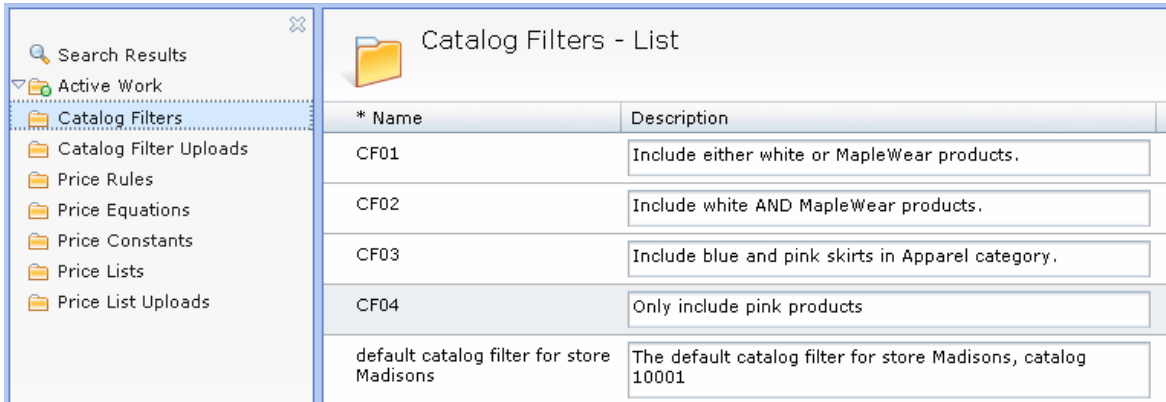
Search Results
Active Work
Catalog Filters
Catalog Filter Uploads
Price Rules
Price Equations
Price Constants
Price Lists
Price List Uploads

Catalog Filters - List

| * Name | Description |
|---|---|
| CF01 | Include either white or MapleWear products. |
| CF02 | Include white AND MapleWear products. |
| CF03 | Include blue and pink skirts in Apparel category. |
| CF04 | Only include pink products |
| default catalog filter for store Madisons | The default catalog filter for store Madisons, catalog 10001 |